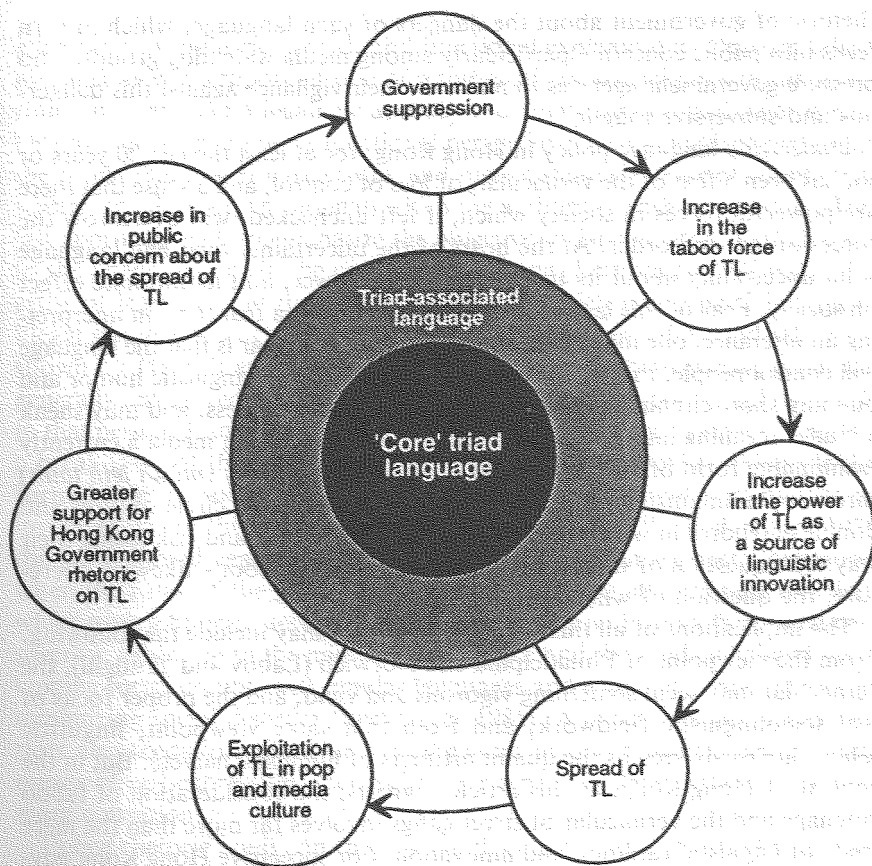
Government suppression

Increase in the taboo force of TL

Increase in the power of TL as a source of linguistic innovation

Spread of TL

Exploitation of TL in pop and media culture

Greater support for Hong Kong Government rhetoric on TL

Increase in public concern about the spread of TL

Triad-associated language

'Core' triad language